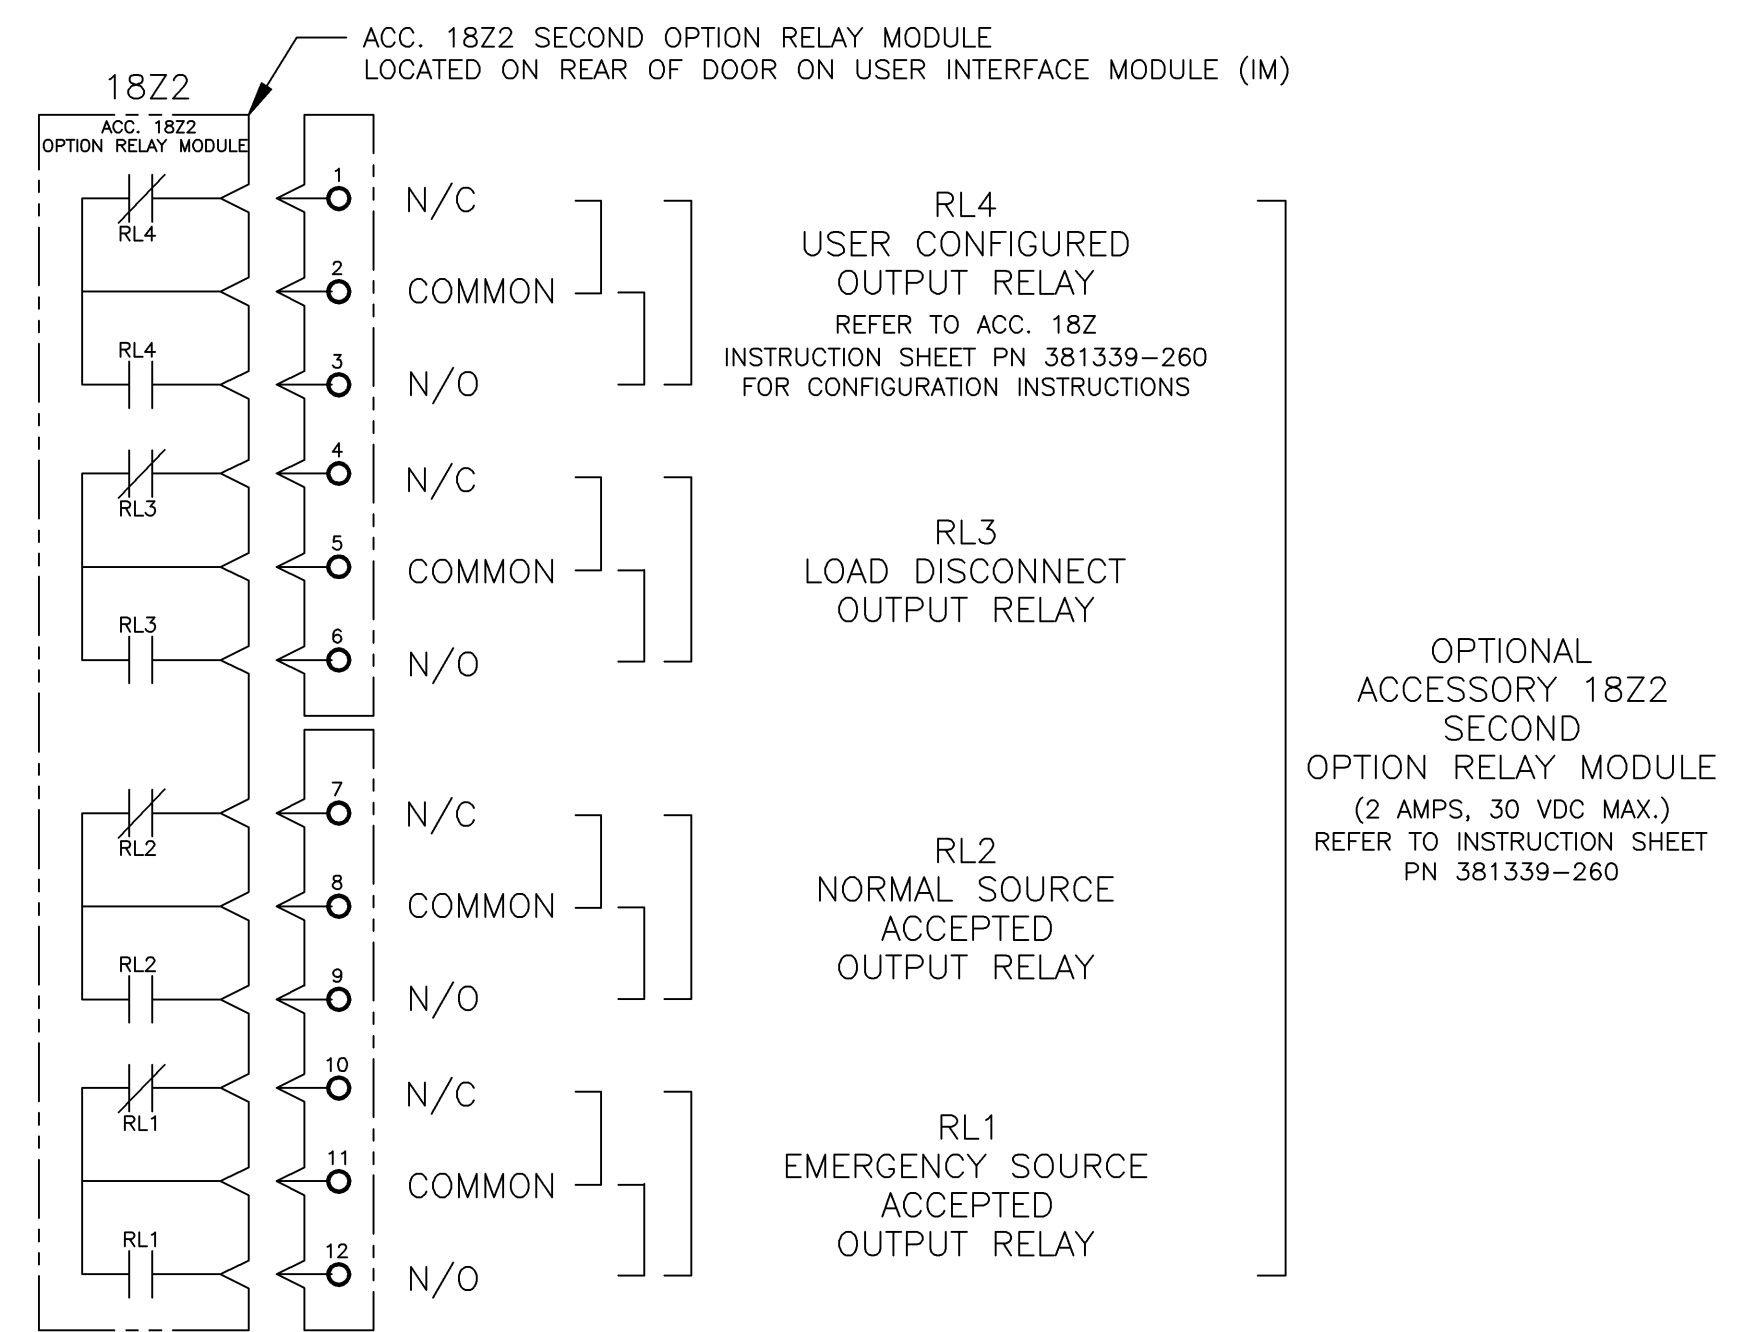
ACC. 18Z2 SECOND OPTION RELAY MODULE
LOCATED ON REAR OF DOOR ON USER INTERFACE MODULE (IM)

18Z2

ACC. 18Z2
OPTION RELAY MODULE

RL4
RL4
RL3
RL3
RL2
RL2
RL1
RL1

1
N/C
2
COMMON
3
N/O

RL4
USER CONFIGURED
OUTPUT RELAY
REFER TO ACC. 18Z
INSTRUCTION SHEET PN 381339-260
FOR CONFIGURATION INSTRUCTIONS

4
N/C
5
COMMON
6
N/O

RL3
LOAD DISCONNECT
OUTPUT RELAY

7
N/C
8
COMMON
9
N/O

RL2
NORMAL SOURCE
ACCEPTED
OUTPUT RELAY

10
N/C
11
COMMON
12
N/O

RL1
EMERGENCY SOURCE
ACCEPTED
OUTPUT RELAY

OPTIONAL
ACCESSORY 18Z2
SECOND
OPTION RELAY MODULE
(2 AMPS, 30 VDC MAX.)
REFER TO INSTRUCTION SHEET
PN 381339-260